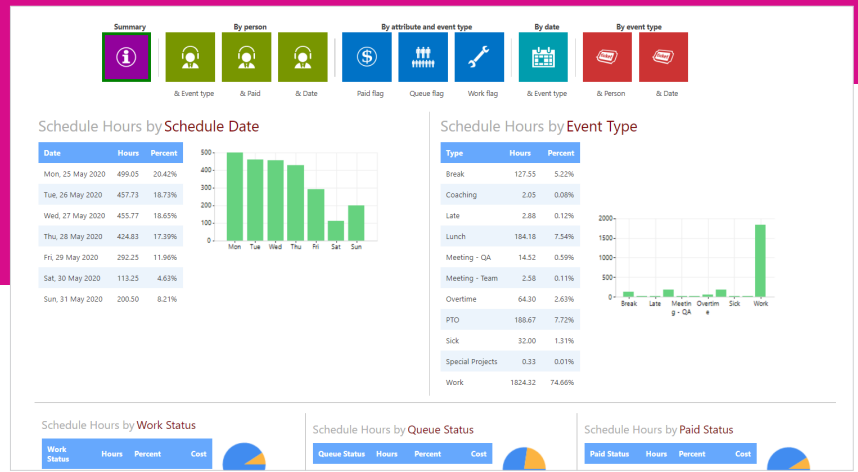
Summary

By person

& Event type

& Paid

& Date

By attribute and event type

Paid flag

Queue flag

Work flag

By date

& Event type

By event type

& Person

& Date

Schedule Hours by Schedule Date

| Date | Hours | Percent |
|---|---|---|
| Mon, 25 May 2020 | 499.05 | 20.42% |
| Tue, 26 May 2020 | 457.73 | 18.73% |
| Wed, 27 May 2020 | 455.77 | 18.65% |
| Thu, 28 May 2020 | 424.83 | 17.39% |
| Fri, 29 May 2020 | 292.25 | 11.96% |
| Sat, 30 May 2020 | 113.25 | 4.63% |
| Sun, 31 May 2020 | 200.50 | 8.21% |

500
400
300
200
100
0
Mon Tue Wed Thu Fri Sat Sun

Schedule Hours by Event Type

| Type | Hours | Percent |
|---|---|---|
| Break | 127.55 | 5.22% |
| Coaching | 2.05 | 0.08% |
| Late | 2.88 | 0.12% |
| Lunch | 184.18 | 7.54% |
| Meeting - QA | 14.52 | 0.59% |
| Meeting - Team | 2.58 | 0.11% |
| Overtime | 64.30 | 2.63% |
| PTO | 188.67 | 7.72% |
| Sick | 32.00 | 1.31% |
| Special Projects | 0.33 | 0.01% |
| Work | 1824.32 | 74.66% |

2000
1500
1000
500
0
Break Late Meeting - QA Overtime Sick Work

Schedule Hours by Work Status

| Work Status | Hours | Percent | Cost |
|---|---|---|---|

Schedule Hours by Queue Status

| Queue Status | Hours | Percent | Cost |
|---|---|---|---|

Schedule Hours by Paid Status

| Paid Status | Hours | Percent | Cost |
|---|---|---|---|